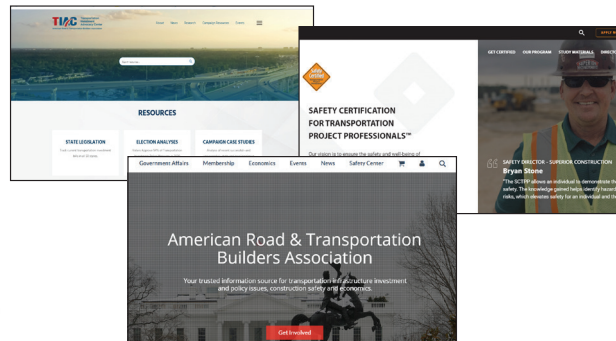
TIAC

Search here...

RESOURCES

STATE LEGISLATION

ELECTION ANALYSES

CAMPAIGN CASE STUDIES

APPLY

GET CERTIFIED OUR PROGRAM STUDY MATERIALS DIRECTO

SAFETY CERTIFICATION FOR TRANSPORTATION PROJECT PROFESSIONALS™

Our vision is to ensure the safety and well-being of

SAFETY DIRECTOR - SUPERIOR CONSTRUCTION
Bryan Stone

"The SCTPP allows an individual to demonstrate th safety. The knowledge gained helps identify hazard risks, which elevates safety for an individual and th

Government Affairs Membership Economics Events News Safety Center

American Road & Transportation Builders Association

Your trusted information source for transportation infrastructure investment and policy issues, construction safety and economics.

Get Involved